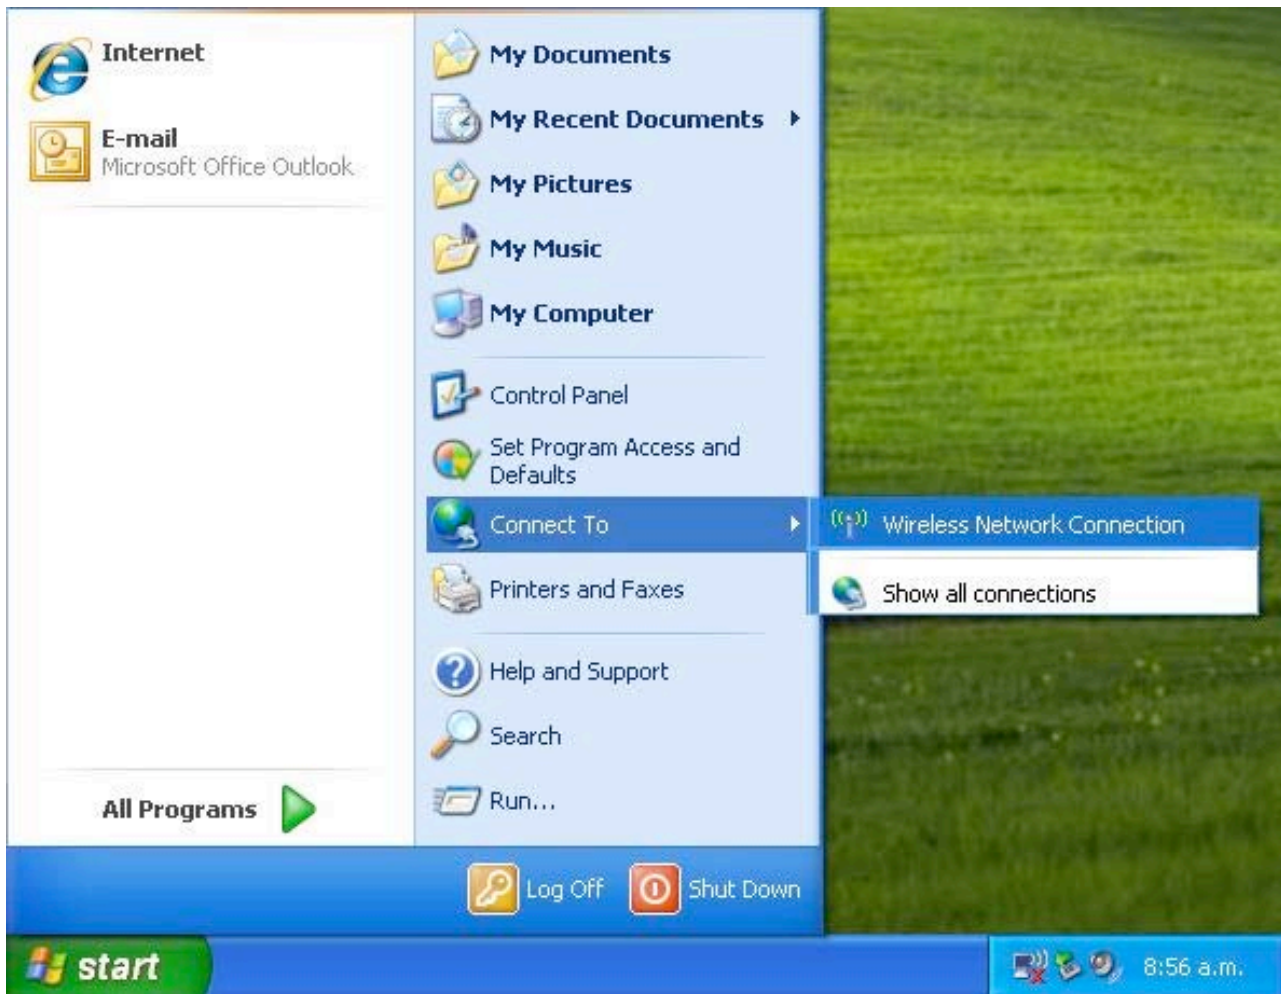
Internet

E-mail
Microsoft Office Outlook

All Programs

My Documents

My Recent Documents

My Pictures

My Music

My Computer

Control Panel

Set Program Access and Defaults

Connect To

Printers and Faxes

Help and Support

Search

Run...

Wireless Network Connection

Show all connections

Log Off

Shut Down

start

8:56 a.m.